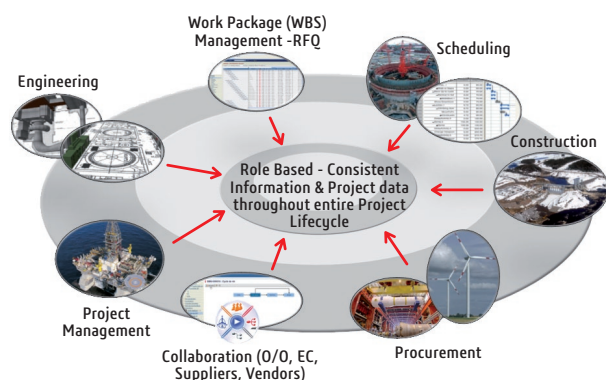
Work Package (WBS) Management -RFQ

Scheduling

Engineering

Construction

Role Based - Consistent Information & Project data throughout entire Project Lifecycle

Project Management

Collaboration (O/O, EC, Suppliers, Vendors)

Procurement